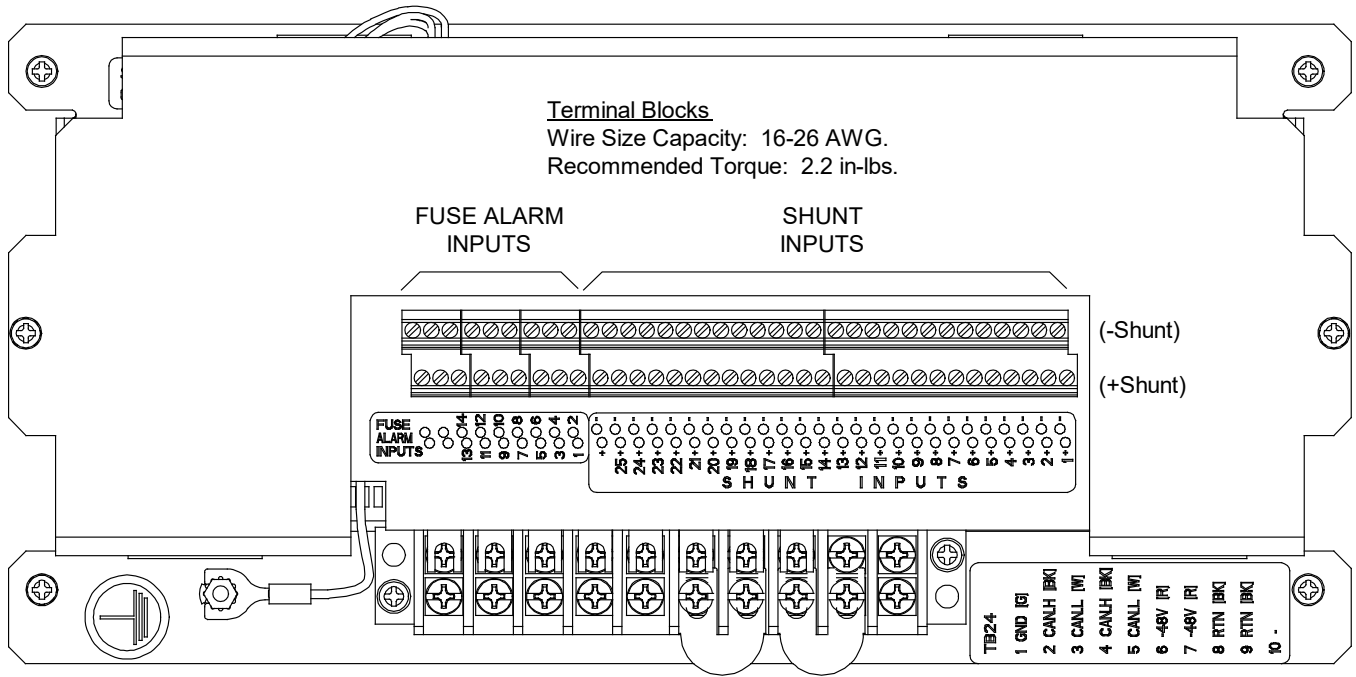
Terminal Blocks
Wire Size Capacity: 16-26 AWG.
Recommended Torque: 2.2 in-lbs.

FUSE ALARM INPUTS

SHUNT INPUTS

(-Shunt)

(+Shunt)

FUSE ALARM INPUTS

14 13 12 11 10 9 8 7 6 5 4 3 2 1

25+ 24+ 23+ 22+ 21+ 20+ 19+ 18+ 17+ 16+ 15+ 14+ 13+ 12+ 11+ 10+ 9+ 8+ 7+ 6+ 5+ 4+ 3+ 2+ 1+

SHUNT INPUTS

TB24
1 GND [G]
2 CANLH [BK]
3 CANLL [W]
4 CANLH [BK]
5 CANLL [W]
6 -48V [R]
7 -48V [R]
8 RTN [BK]
9 RTN [BK]
10 -